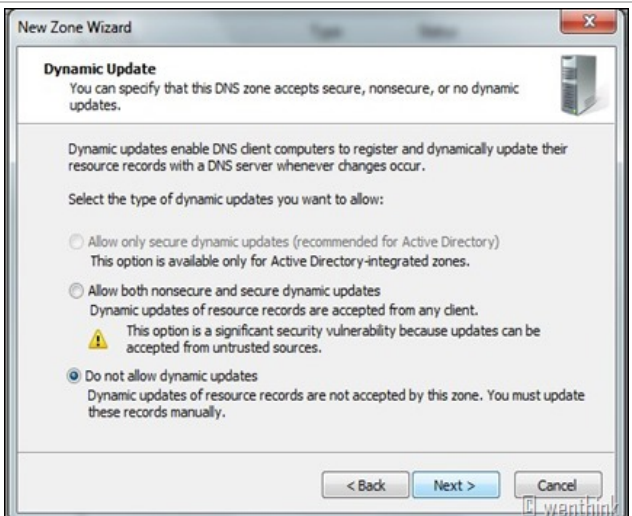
New Zone Wizard

Dynamic Update
You can specify that this DNS zone accepts secure, nonsecure, or no dynamic updates.

Dynamic updates enable DNS client computers to register and dynamically update their resource records with a DNS server whenever changes occur.

Select the type of dynamic updates you want to allow:

Allow only secure dynamic updates (recommended for Active Directory)
This option is available only for Active Directory-integrated zones.

Allow both nonsecure and secure dynamic updates
Dynamic updates of resource records are accepted from any client.
This option is a significant security vulnerability because updates can be accepted from untrusted sources.

Do not allow dynamic updates
Dynamic updates of resource records are not accepted by this zone. You must update these records manually.

< Back
Next >
Cancel

wenthink